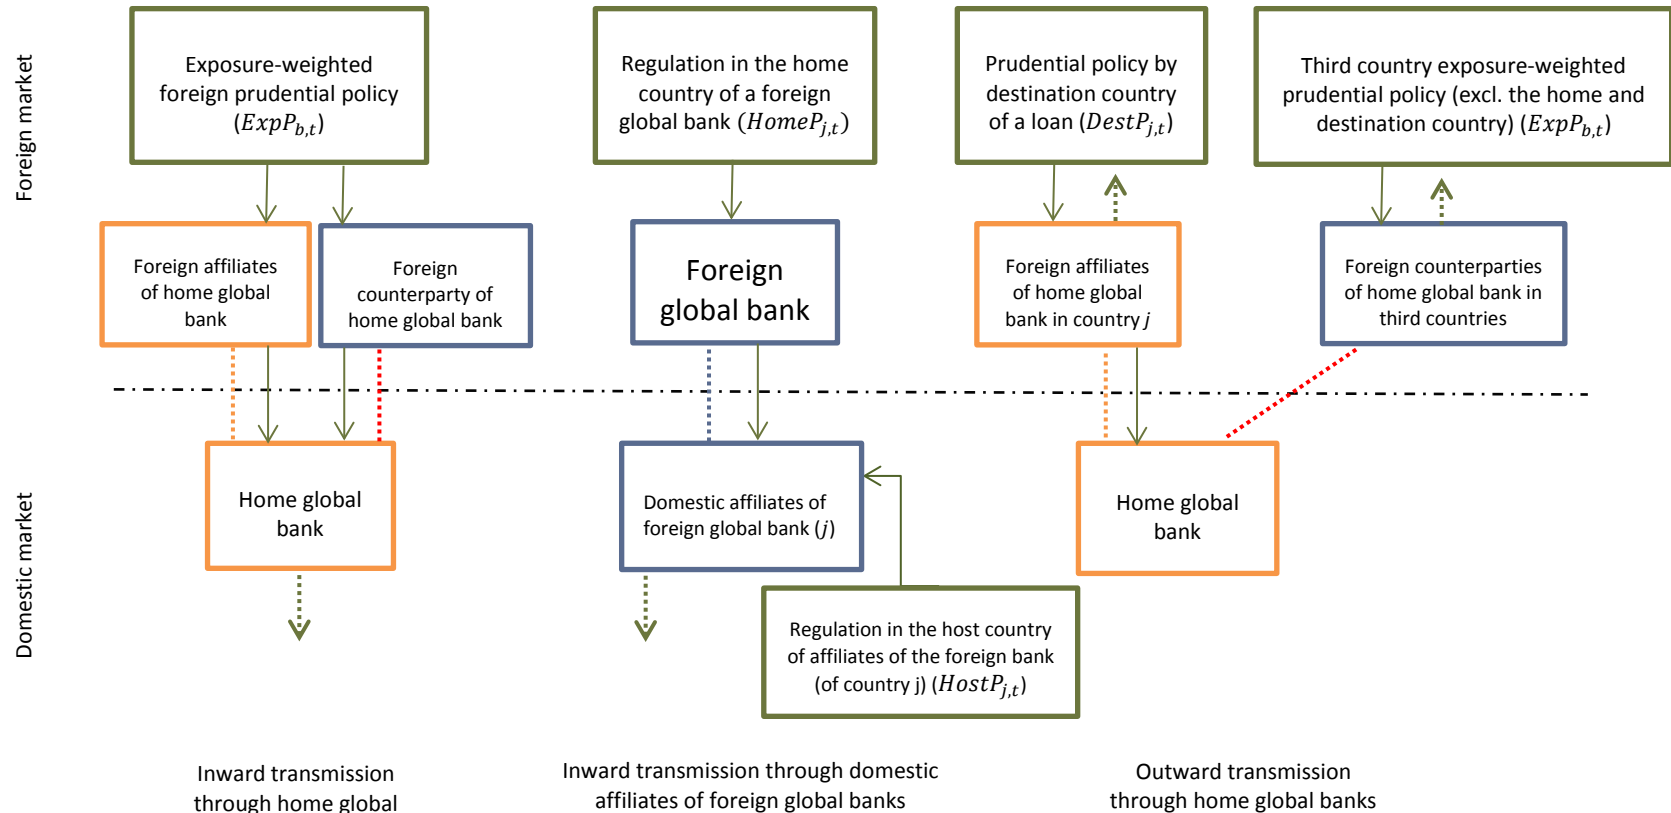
Foreign market

Exposure-weighted foreign prudential policy $(ExpP_{b,t})$

Regulation in the home country of a foreign global bank $(HomeP_{j,t})$

Prudential policy by destination country of a loan $(DestP_{j,t})$

Third country exposure-weighted prudential policy (excl. the home and destination country) $(ExpP_{b,t})$

Foreign affiliates of home global bank

Foreign counterparty of home global bank

Foreign global bank

Foreign affiliates of home global bank in country $j$

Foreign counterparties of home global bank in third countries

Domestic market

Home global bank

Domestic affiliates of foreign global bank ($j$)

Home global bank

Regulation in the host country of affiliates of the foreign bank (of country j) $(HostP_{j,t})$

Inward transmission through home global

Inward transmission through domestic affiliates of foreign global banks

Outward transmission through home global banks